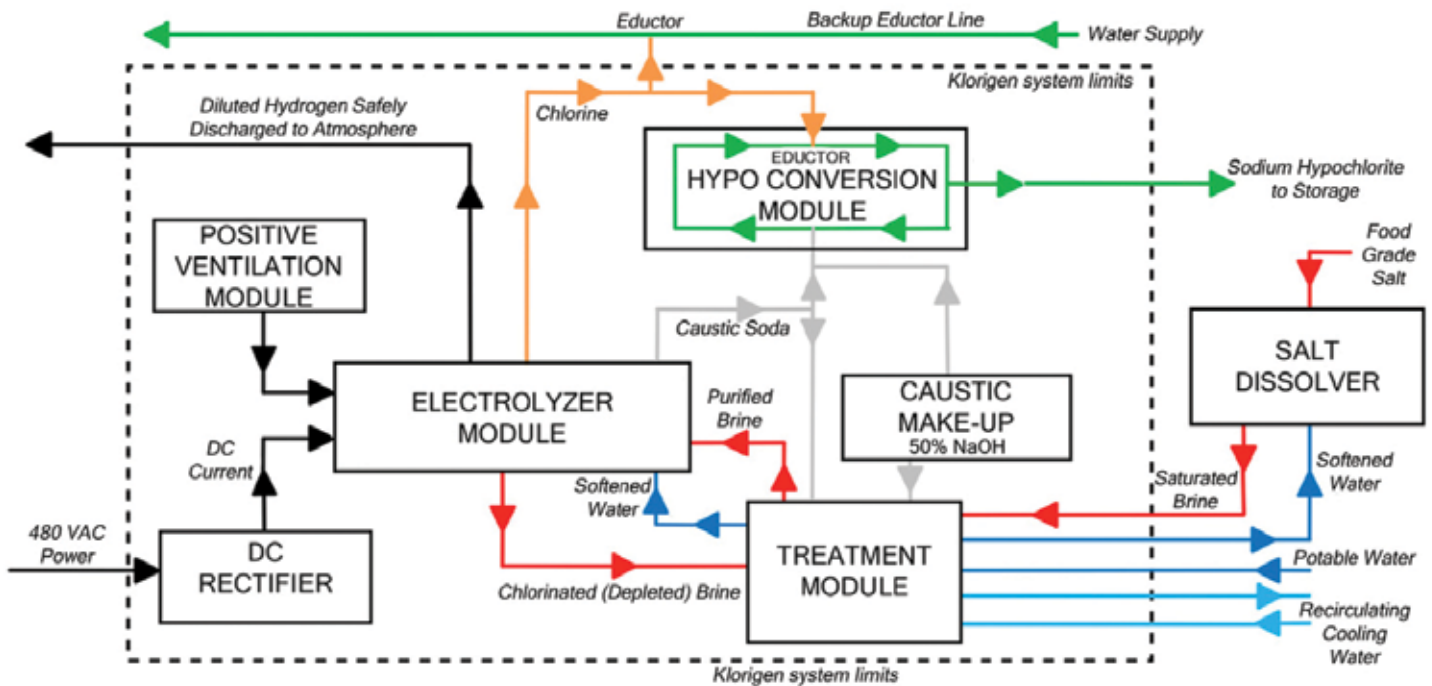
Eductor

Backup Eductor Line

Water Supply

Klorigen system limits

Diluted Hydrogen Safely Discharged to Atmosphere

Chlorine

EDUCTOR

HYPO CONVERSION MODULE

Sodium Hypochlorite to Storage

Food Grade Salt

POSITIVE VENTILATION MODULE

Caustic Soda

SALT DISSOLVER

ELECTROLYZER MODULE

Purified Brine

CAUSTIC MAKE-UP 50% NaOH

DC Current

Softened Water

Saturated Brine

Softened Water

480 VAC Power

DC RECTIFIER

TREATMENT MODULE

Potable Water

Chlorinated (Depleted) Brine

Recirculating Cooling Water

Klorigen system limits